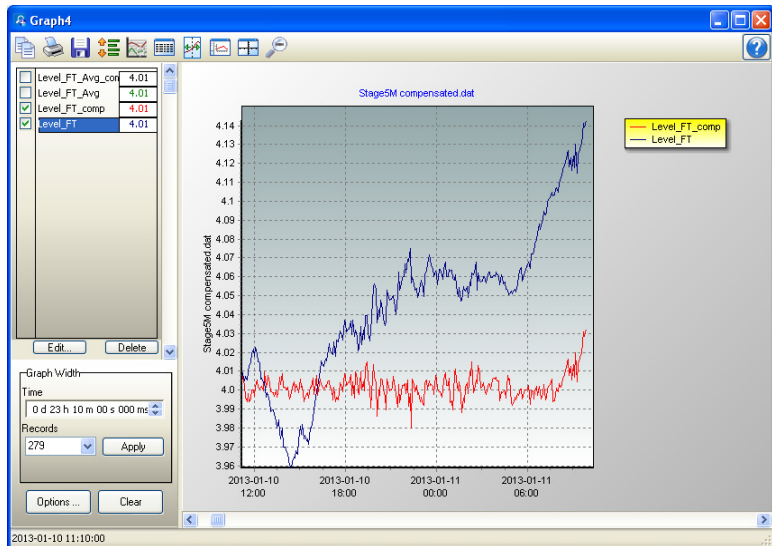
Graph4

| | | |
|---|---|---|
| ☐ | Level_FT_Avg_con | 4.01 |
| ☐ | Level_FT_Avg | 4.01 |
| ☑ | Level_FT_comp | 4.01 |
| ☑ | Level_FT | 4.01 |

Edit... Delete

Graph Width
Time
0 d 23 h 10 m 00 s 000 ms
Records
279
Apply

Options ... Clear

Stage5M compensated.dat

Stage5M compensated.dat

4.14
4.13
4.12
4.11
4.1
4.09
4.08
4.07
4.06
4.05
4.04
4.03
4.02
4.01
4.0
3.99
3.98
3.97
3.96

2013-01-10 12:00
2013-01-10 18:00
2013-01-11 00:00
2013-01-11 06:00

Level_FT_comp
Level_FT

2013-01-10 11:10:00